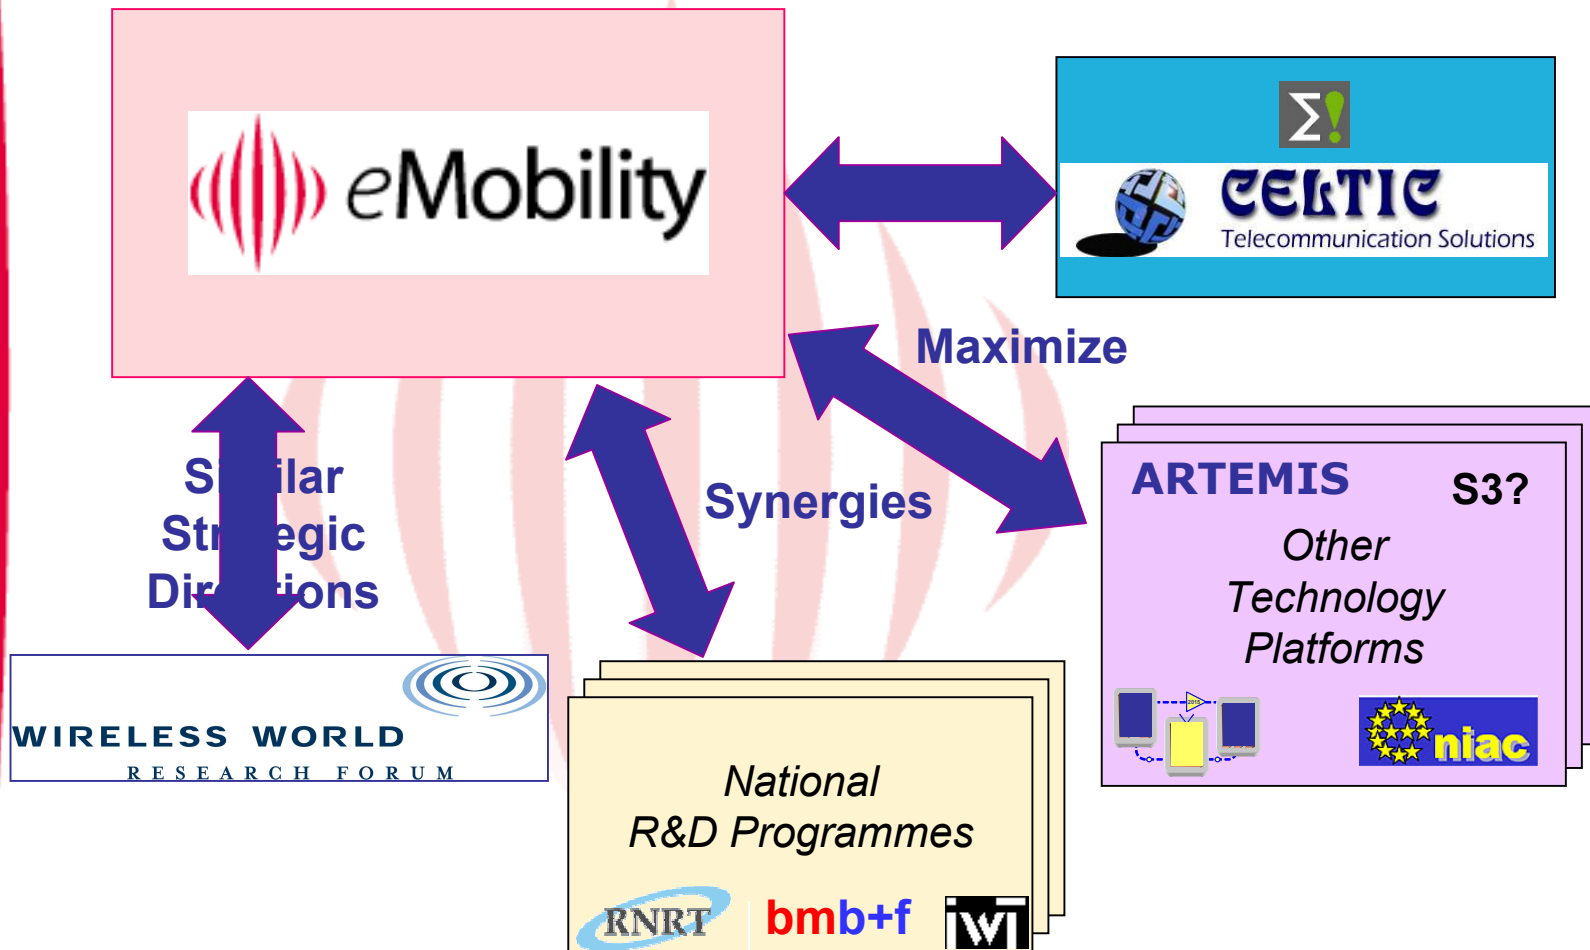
eMobility

Σ!

CELTIC
Telecommunication Solutions

Maximize

Si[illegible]ilar
Str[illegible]egic
Dir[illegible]ions

Synergies

ARTEMIS

S3?

Other
Technology
Platforms

niac

WIRELESS WORLD
RESEARCH FORUM

National
R&D Programmes

RNRT

bmb+f

IWT